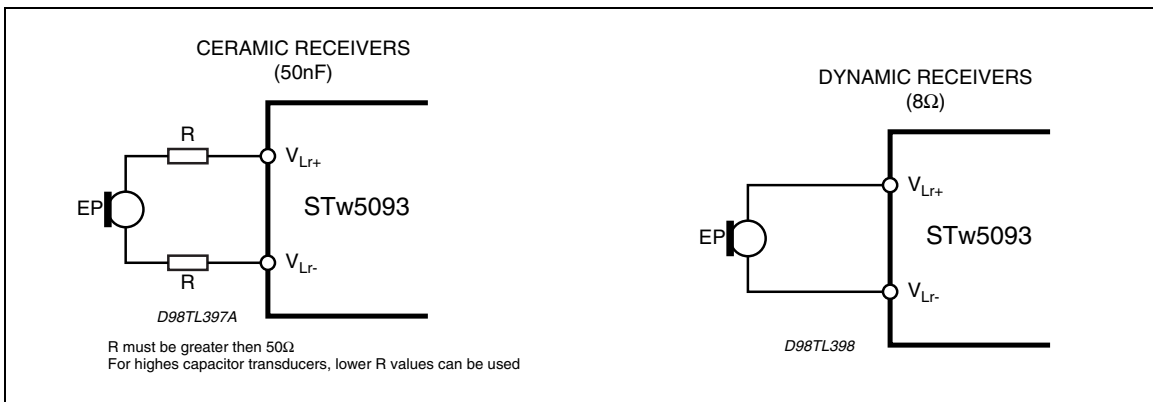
CERAMIC RECEIVERS
(50nF)

R

EP

R

$V_{Lr+}$

STw5093

$V_{Lr-}$

D98TL397A

R must be greater then 50Ω
For highes capacitor transducers, lower R values can be used

DYNAMIC RECEIVERS
(8Ω)

EP

$V_{Lr+}$

STw5093

$V_{Lr-}$

D98TL398